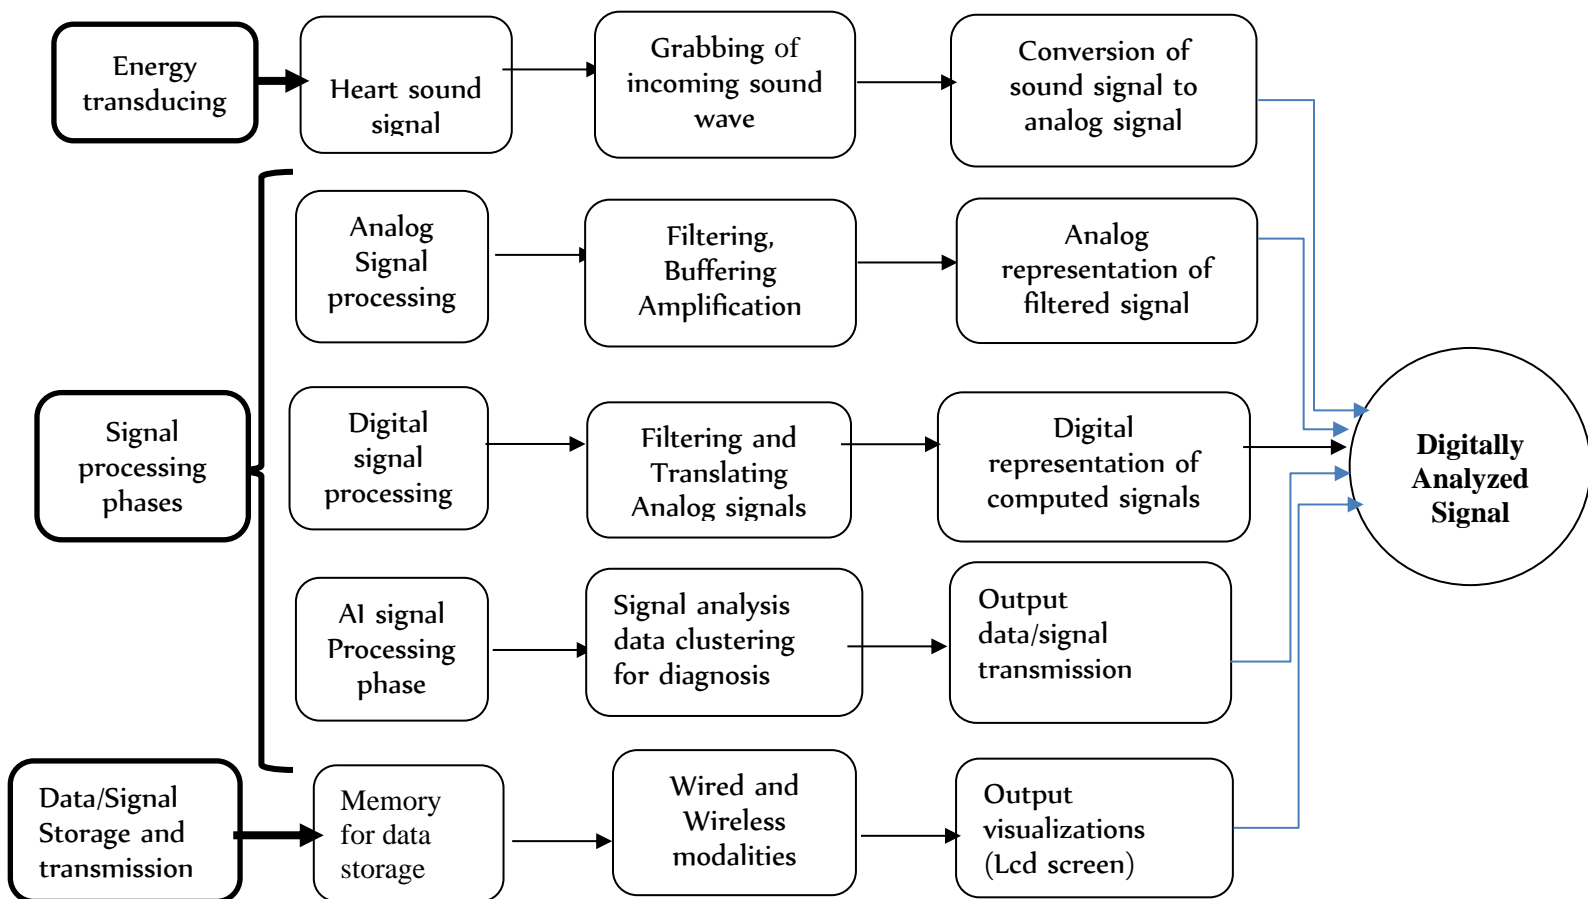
Energy transducing

Heart sound signal

Grabbing of incoming sound wave

Conversion of sound signal to analog signal

Signal processing phases

Analog Signal processing

Filtering, Buffering Amplification

Analog representation of filtered signal

Digital signal processing

Filtering and Translating Analog signals

Digital representation of computed signals

AI signal Processing phase

Signal analysis data clustering for diagnosis

Output data/signal transmission

Data/Signal Storage and transmission

Memory for data storage

Wired and Wireless modalities

Output visualizations (Lcd screen)

Digitally Analyzed Signal